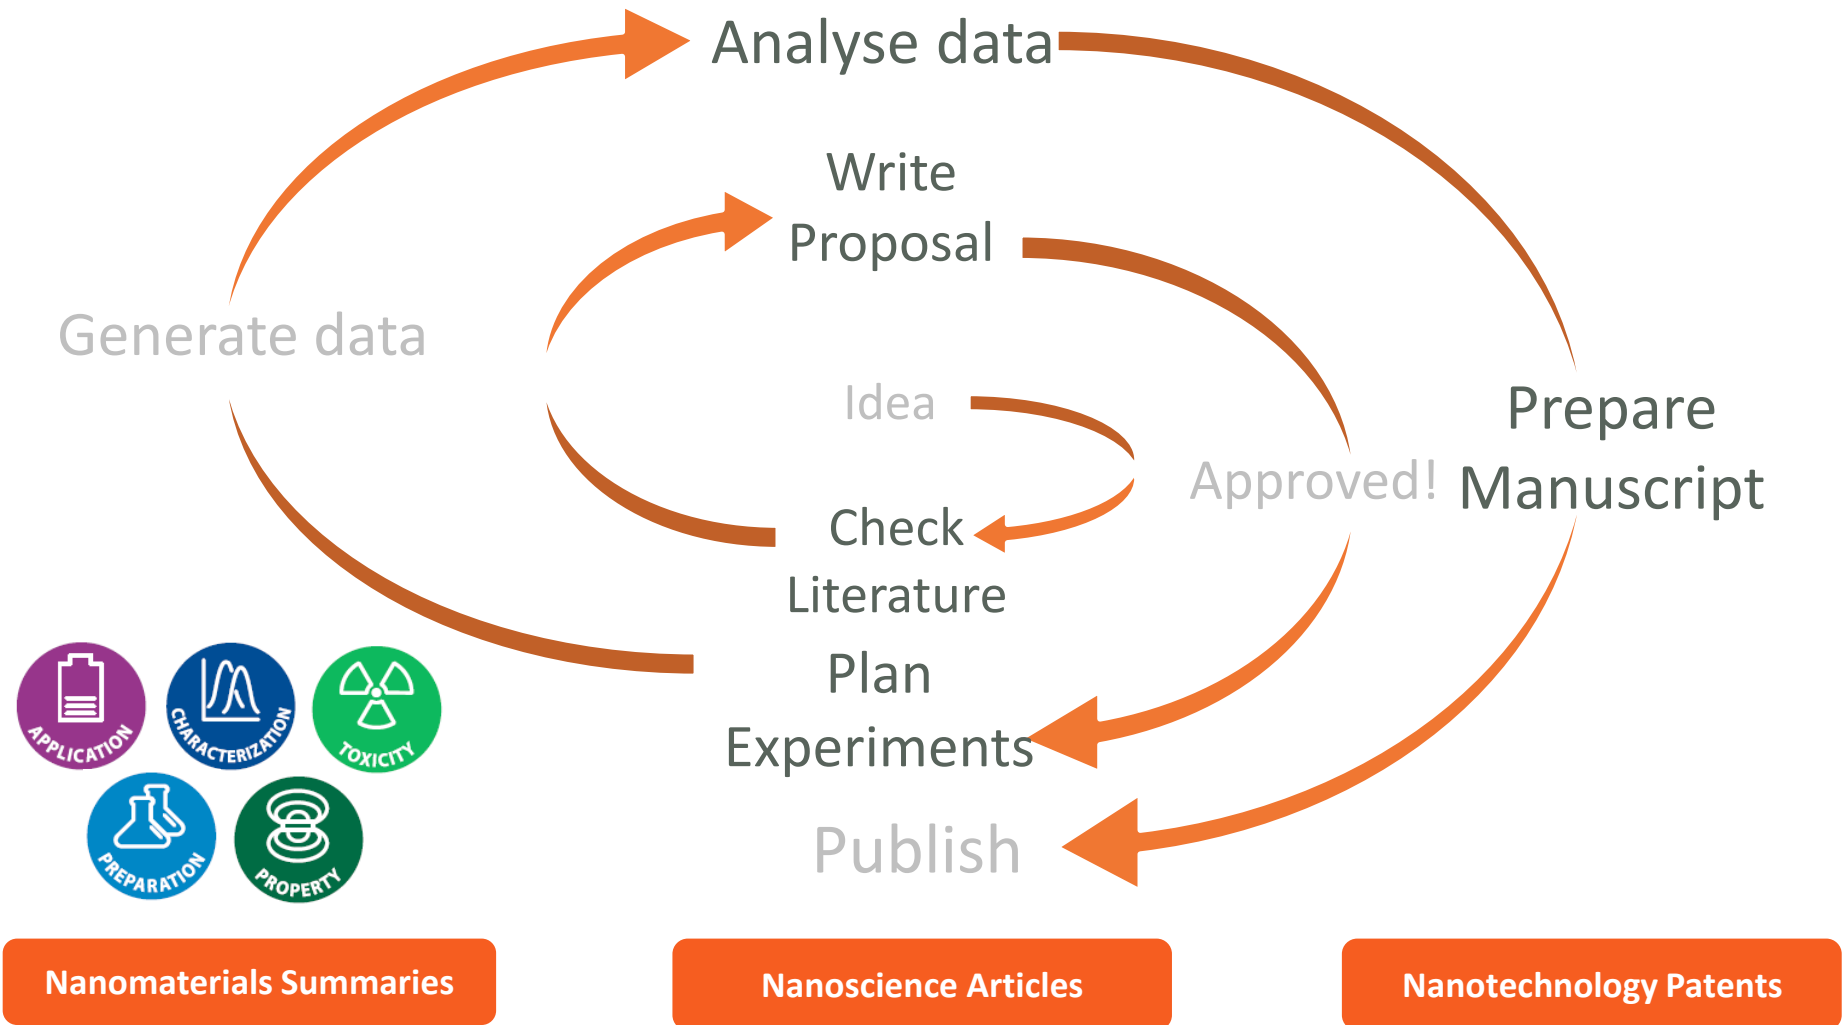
Analyse data

Write Proposal

Generate data

Idea

Approved!

Prepare Manuscript

Check Literature

Plan Experiments

Publish

APPLICATION

CHARACTERIZATION

TOXICITY

PREPARATION

PROPERTY

Nanomaterials Summaries

Nanoscience Articles

Nanotechnology Patents